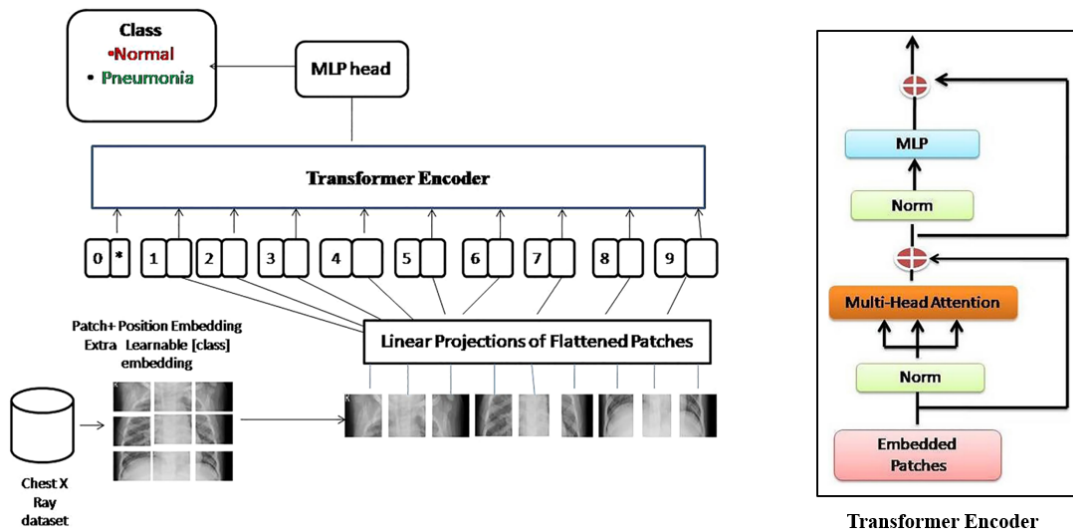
Class
•Normal
• Pneumonia

MLP head

Transformer Encoder

0 *
1
2
3
4
5
6
7
8
9

Patch+ Position Embedding
Extra Learnable [class] embedding

Linear Projections of Flattened Patches

Chest X Ray dataset

MLP

Norm

Multi-Head Attention

Norm

Embedded Patches

Transformer Encoder